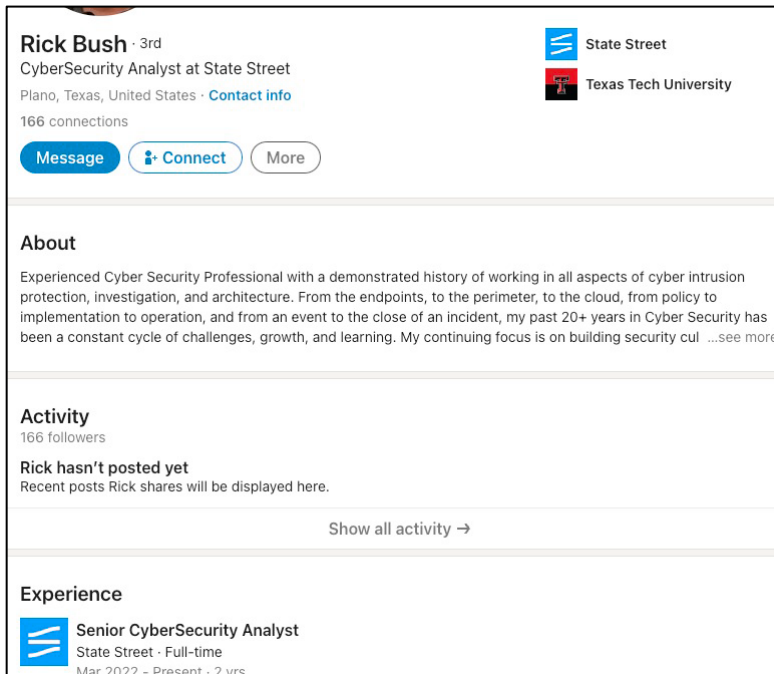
Rick Bush · 3rd
CyberSecurity Analyst at State Street
Plano, Texas, United States · Contact info
166 connections

Message Connect More

State Street
Texas Tech University

About
Experienced Cyber Security Professional with a demonstrated history of working in all aspects of cyber intrusion protection, investigation, and architecture. From the endpoints, to the perimeter, to the cloud, from policy to implementation to operation, and from an event to the close of an incident, my past 20+ years in Cyber Security has been a constant cycle of challenges, growth, and learning. My continuing focus is on building security cul ...see more

Activity
166 followers

Rick hasn't posted yet
Recent posts Rick shares will be displayed here.

Show all activity →

Experience
Senior CyberSecurity Analyst
State Street · Full-time
Mar 2022 - Present · 2 yrs